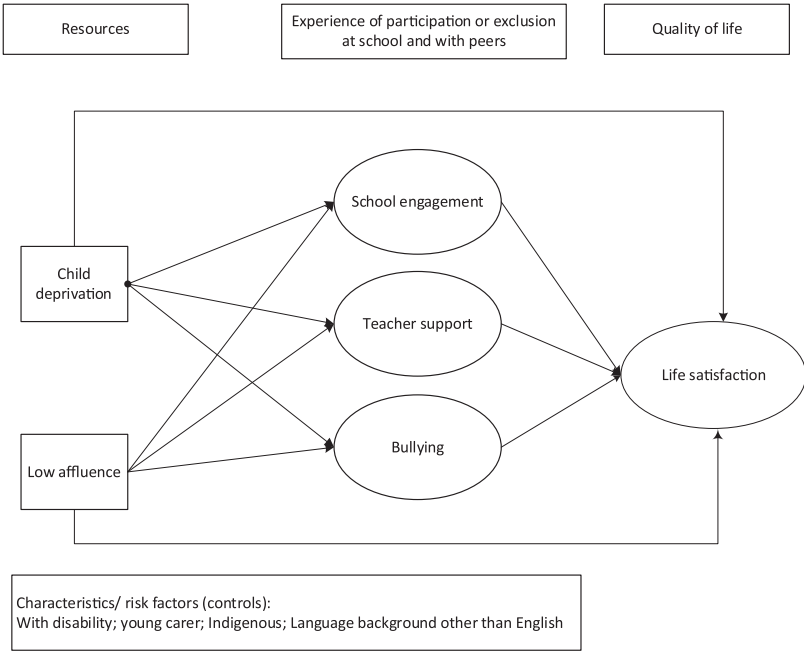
Resources

Experience of participation or exclusion at school and with peers

Quality of life

School engagement

Child deprivation

Teacher support

Life satisfaction

Bullying

Low affluence

Characteristics/ risk factors (controls):
With disability; young carer; Indigenous; Language background other than English